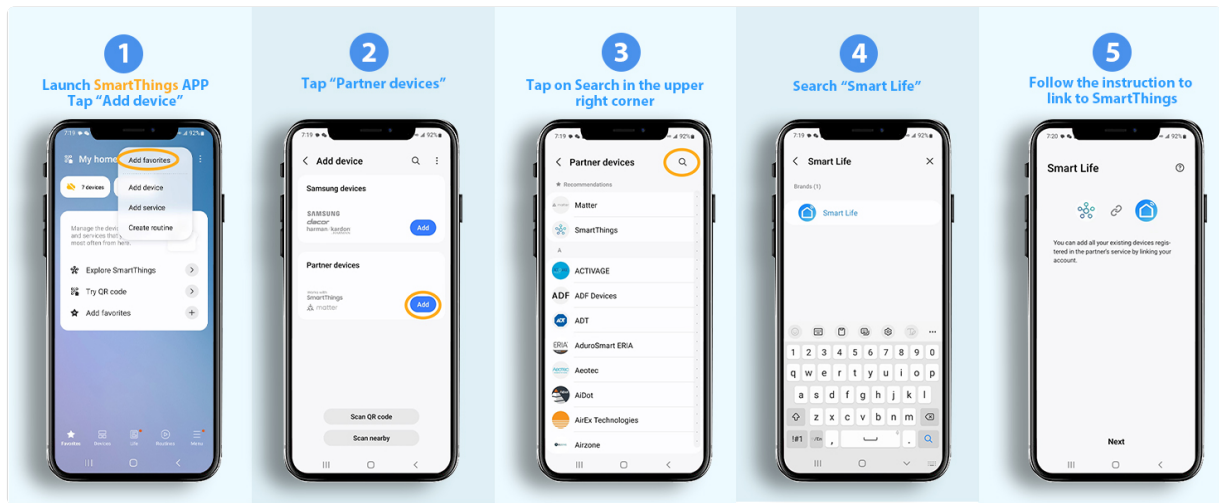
1
Launch SmartThings APP
Tap "Add device"

7:19
My home
Add favorites
7 devices
Add device
Add service
Create routine
Manage the devices and services that you use most often from here.
Explore SmartThings
Try QR code
Add favorites
Favorites
Devices
Life
Routines
Menu

2
Tap "Partner devices"

7:19
Add device
Samsung devices
SAMSUNG
dacor
harman kardon
Add
Partner devices
SmartThings
matter
Add
Scan QR code
Scan nearby

3
Tap on Search in the upper right corner

7:19
Partner devices
Recommendations
Matter
SmartThings
A
ACTIVAGE
ADF Devices
ADT
AduroSmart ERIA
Aeotec
AiDot
AirEx Technologies
Airzone

4
Search "Smart Life"

7:19
Smart Life
Brands (1)
Smart Life
1 2 3 4 5 6 7 8 9 0
q w e r t y u i o p
a s d f g h j k l
z x c v b n m
!#1 , . 

5
Follow the instruction to link to SmartThings

7:20
Smart Life
You can add all your existing devices registered in the partner's service by linking your account.
Next